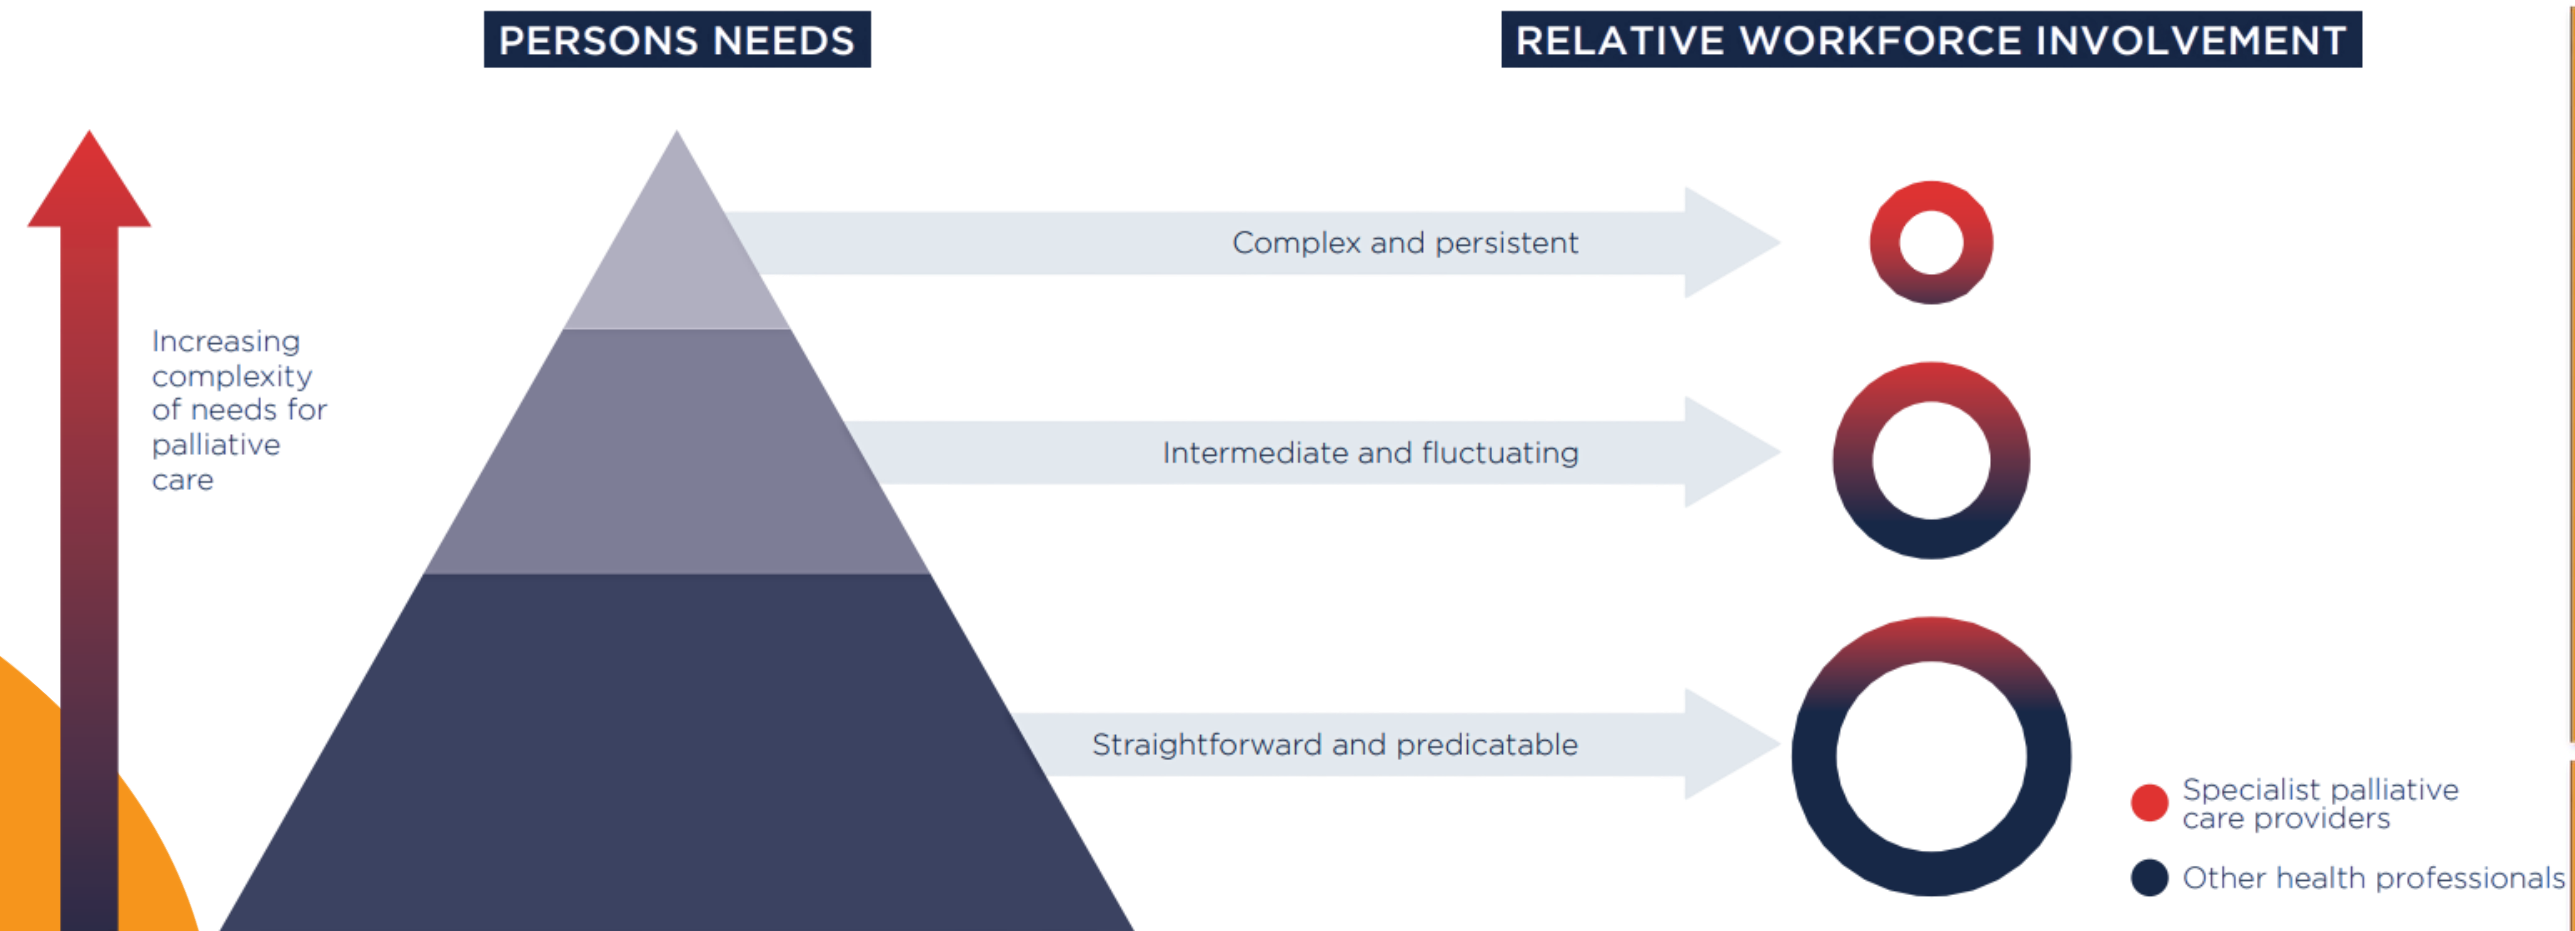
PERSONS NEEDS

RELATIVE WORKFORCE INVOLVEMENT

Increasing complexity of needs for palliative care

Complex and persistent

Intermediate and fluctuating

Straightforward and predicatable

Specialist palliative care providers

Other health professionals